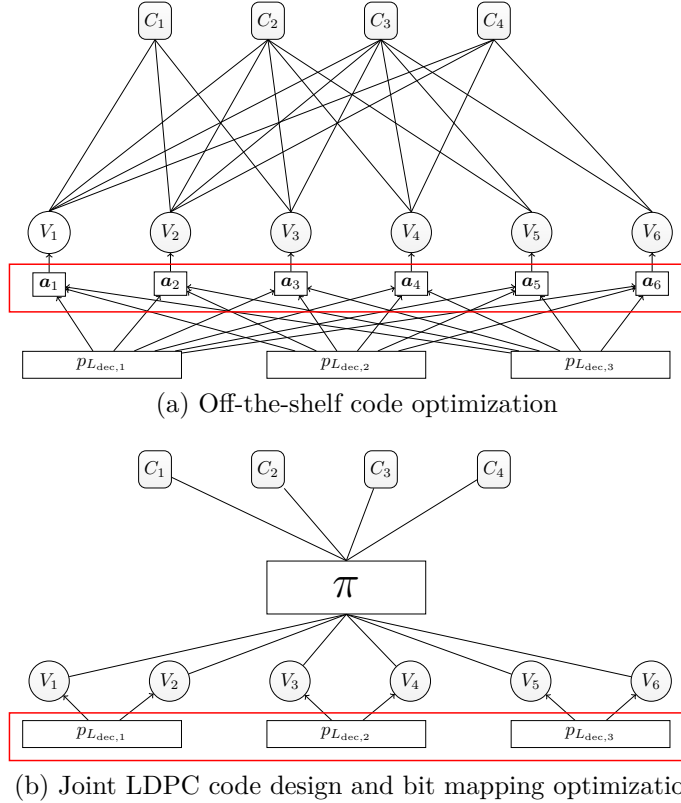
$C_1$ $C_2$ $C_3$ $C_4$

$V_1$ $V_2$ $V_3$ $V_4$ $V_5$ $V_6$

$\boldsymbol{a}_1$ $\boldsymbol{a}_2$ $\boldsymbol{a}_3$ $\boldsymbol{a}_4$ $\boldsymbol{a}_5$ $\boldsymbol{a}_6$

$p_{L_{\text{dec},1}}$ $p_{L_{\text{dec},2}}$ $p_{L_{\text{dec},3}}$

(a) Off-the-shelf code optimization

$C_1$ $C_2$ $C_3$ $C_4$

$\pi$

$V_1$ $V_2$ $V_3$ $V_4$ $V_5$ $V_6$

$p_{L_{\text{dec},1}}$ $p_{L_{\text{dec},2}}$ $p_{L_{\text{dec},3}}$

(b) Joint LDPC code design and bit mapping optimizatic